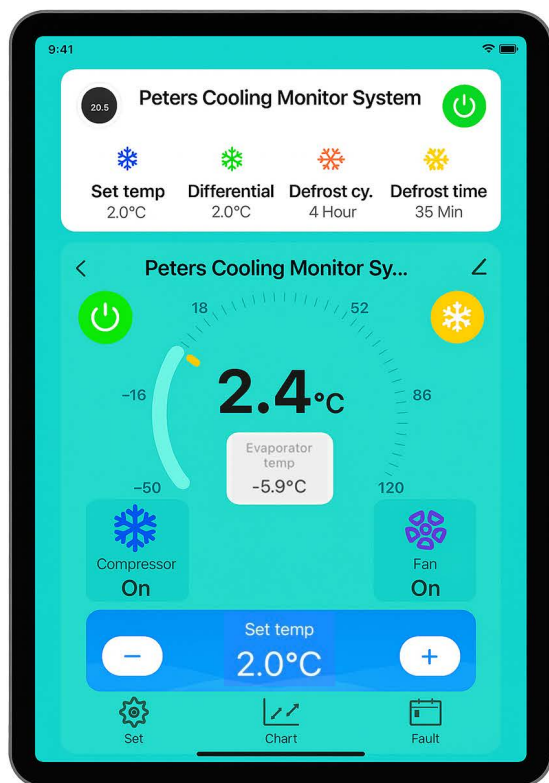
9:41

20.5

Peters Cooling Monitor System

Set temp
2.0°C

Differential
2.0°C

Defrost cy.
4 Hour

Defrost time
35 Min

<

Peters Cooling Monitor Sy...

18

52

-16

2.4°C

86

Evaporator temp
-5.9°C

-50

120

Compressor
On

Fan
On

Set temp
2.0°C

−

+

Set

Chart

Fault